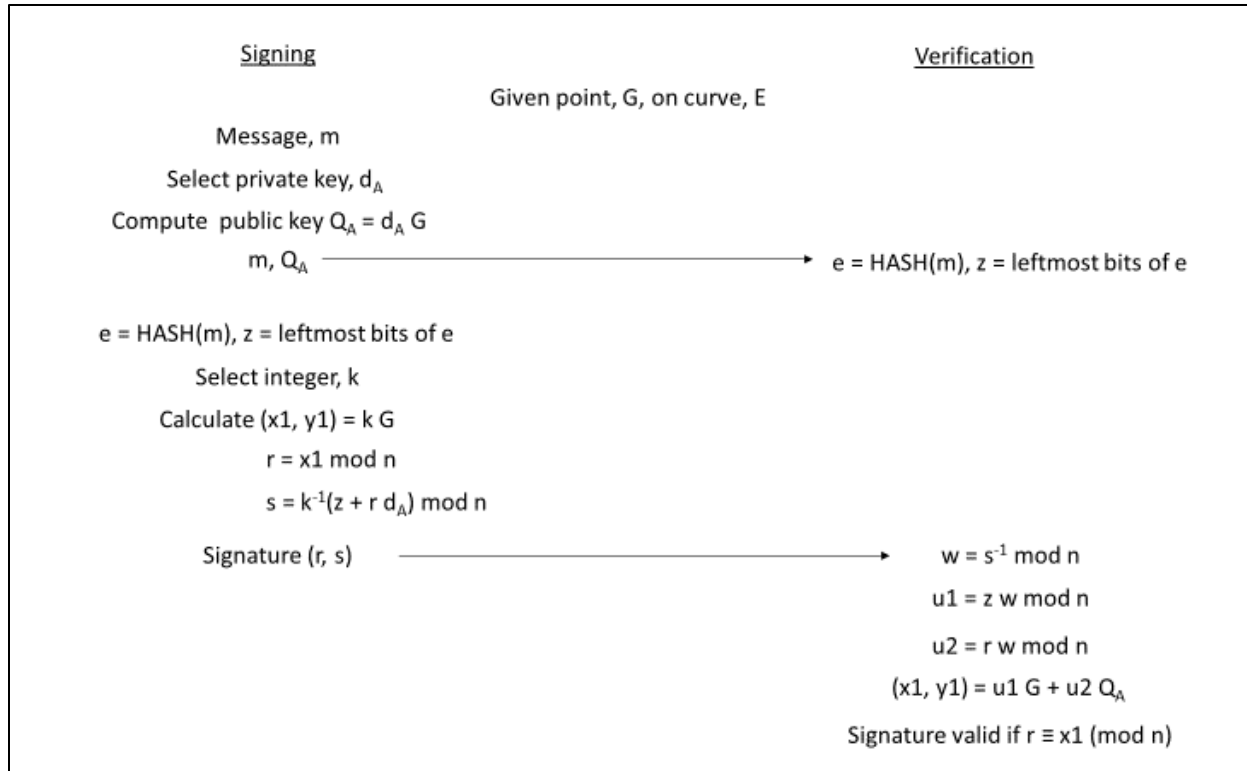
Signing

Verification

Given point, G, on curve, E

Message, m

Select private key, $d_A$

Compute public key $Q_A = d_A G$

m, $Q_A$

e = HASH(m), z = leftmost bits of e

e = HASH(m), z = leftmost bits of e

Select integer, k

Calculate (x1, y1) = k G

r = x1 mod n

$s = k^{-1}(z + r\ d_A)$ mod n

Signature (r, s)

$w = s^{-1}$ mod n

u1 = z w mod n

u2 = r w mod n

(x1, y1) = u1 G + u2 $Q_A$

Signature valid if r ≡ x1 (mod n)